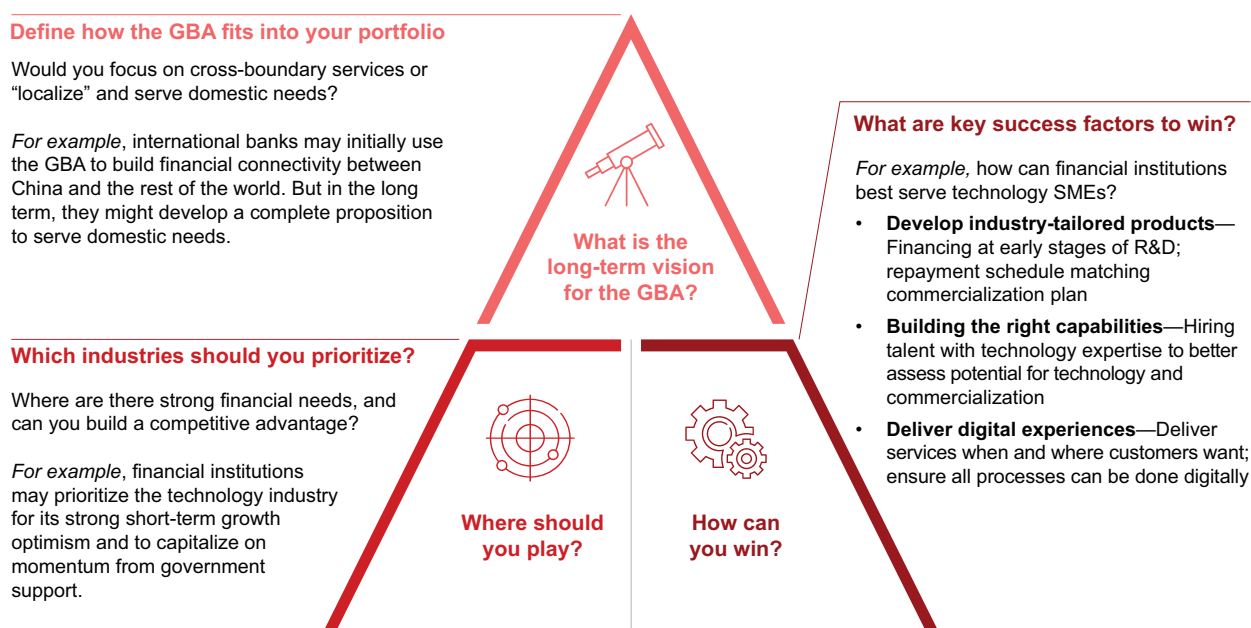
Define how the GBA fits into your portfolio

Would you focus on cross-boundary services or "localize" and serve domestic needs?

*For example*, international banks may initially use the GBA to build financial connectivity between China and the rest of the world. But in the long term, they might develop a complete proposition to serve domestic needs.

What is the long-term vision for the GBA?

What are key success factors to win?

*For example,* how can financial institutions best serve technology SMEs?

- **Develop industry-tailored products**—Financing at early stages of R&D; repayment schedule matching commercialization plan
- **Building the right capabilities**—Hiring talent with technology expertise to better assess potential for technology and commercialization
- **Deliver digital experiences**—Deliver services when and where customers want; ensure all processes can be done digitally

Which industries should you prioritize?

Where are there strong financial needs, and can you build a competitive advantage?

*For example*, financial institutions may prioritize the technology industry for its strong short-term growth optimism and to capitalize on momentum from government support.

Where should you play?

How can you win?